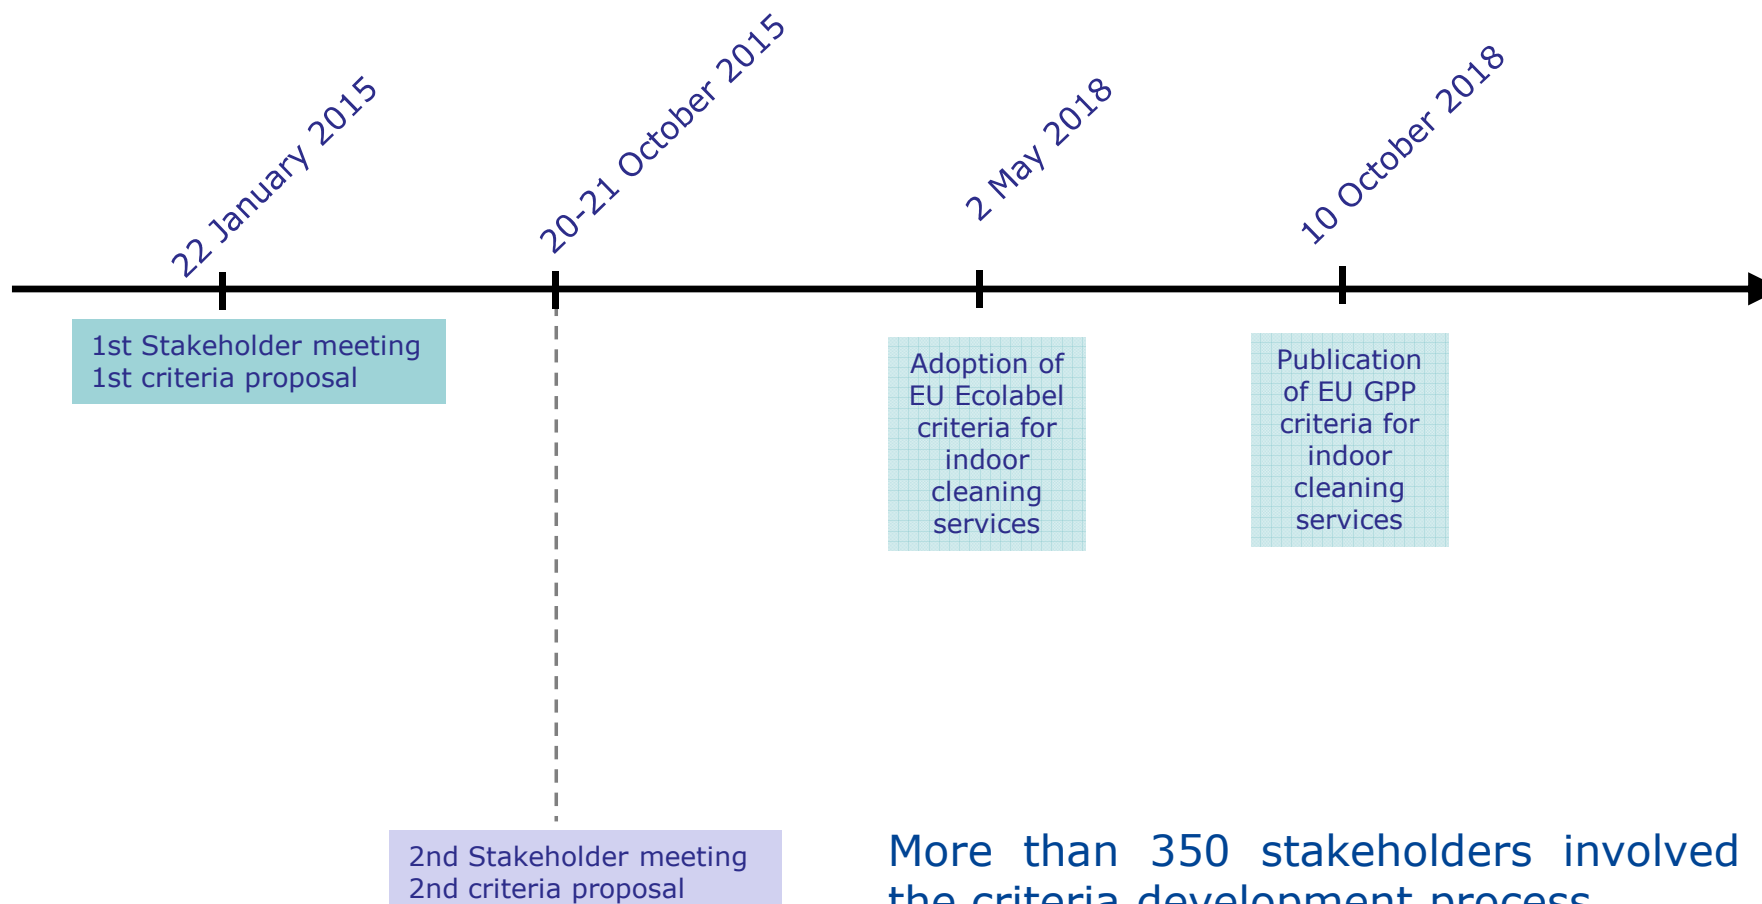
22 January 2015

20-21 October 2015

2 May 2018

10 October 2018

1st Stakeholder meeting
1st criteria proposal

Adoption of EU Ecolabel criteria for indoor cleaning services

Publication of EU GPP criteria for indoor cleaning services

2nd Stakeholder meeting
2nd criteria proposal

More than 350 stakeholders involved
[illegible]